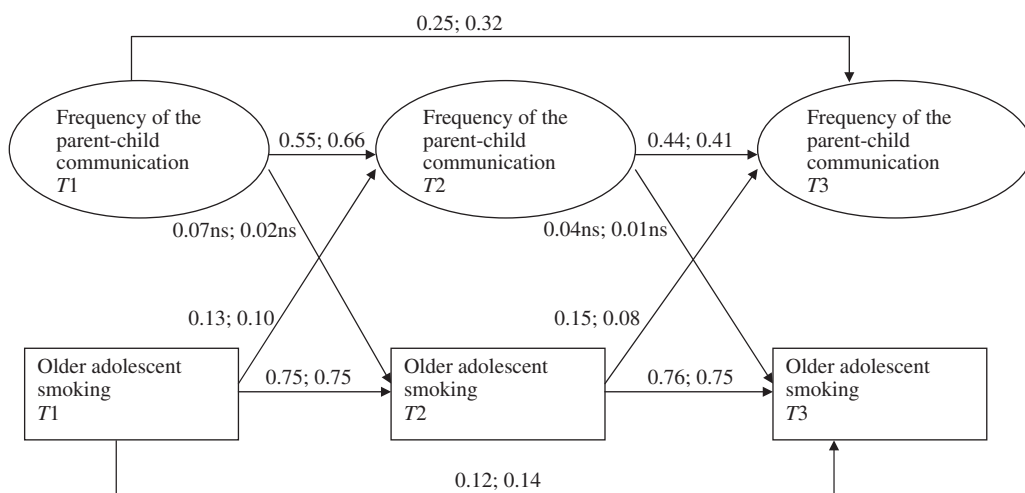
0.25; 0.32

Frequency of the parent-child communication $T1$

0.55; 0.66

Frequency of the parent-child communication $T2$

0.44; 0.41

Frequency of the parent-child communication $T3$

0.07ns; 0.02ns

0.04ns; 0.01ns

0.13; 0.10

0.15; 0.08

Older adolescent smoking $T1$

0.75; 0.75

Older adolescent smoking $T2$

0.76; 0.75

Older adolescent smoking $T3$

0.12; 0.14